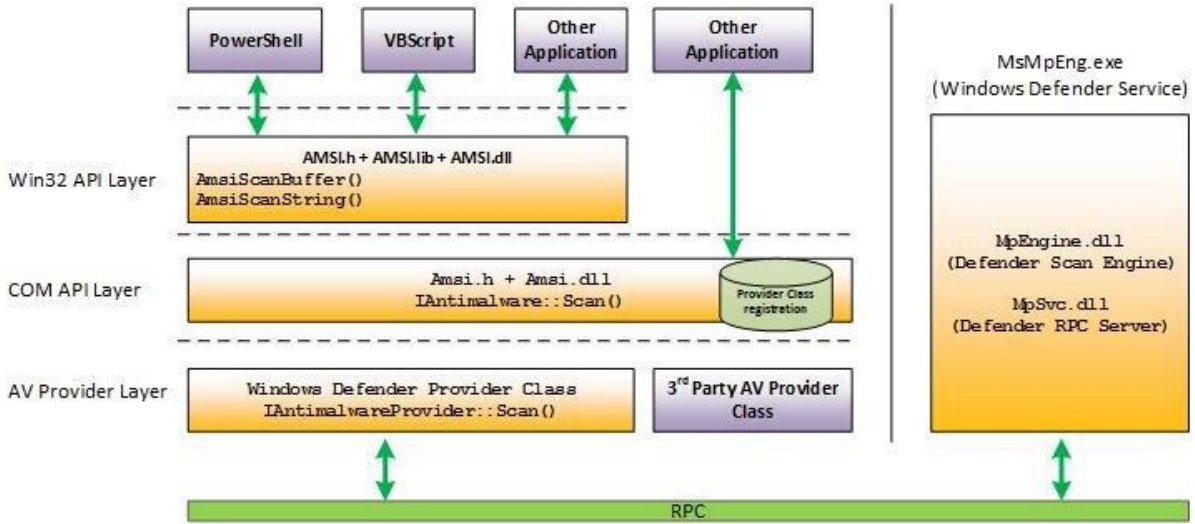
PowerShell

VBScript

Other Application

Other Application

MsMpEng.exe
(Windows Defender Service)

Win32 API Layer

AMSI.h + AMSI.lib + AMSI.dll
AmsiScanBuffer()
AmsiScanString()

COM API Layer

Amsi.h + Amsi.dll
IAntimalware::Scan()

Provider Class registration

MpEngine.dll
(Defender Scan Engine)

MpSvc.dll
(Defender RPC Server)

AV Provider Layer

Windows Defender Provider Class
IAntimalwareProvider::Scan()

3$^{rd}$ Party AV Provider Class

RPC